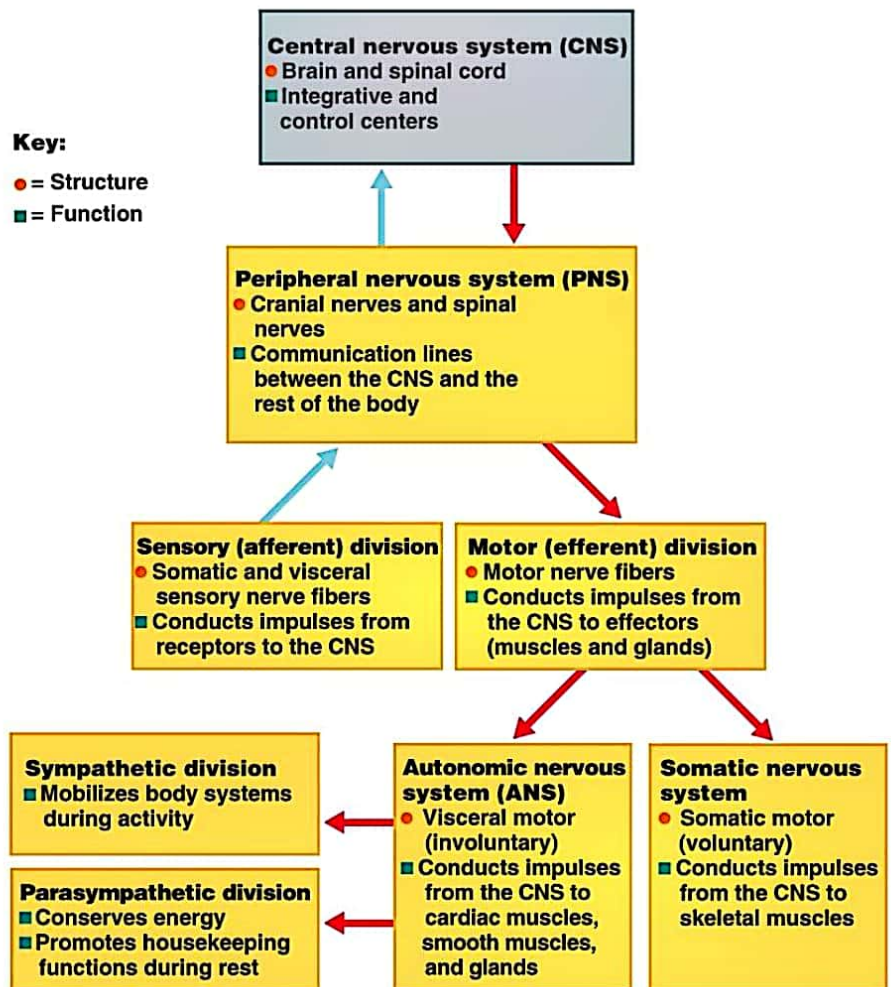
Central nervous system (CNS)
● Brain and spinal cord
■ Integrative and control centers

Key:
● = Structure
■ = Function

Peripheral nervous system (PNS)
● Cranial nerves and spinal nerves
■ Communication lines between the CNS and the rest of the body

Sensory (afferent) division
● Somatic and visceral sensory nerve fibers
■ Conducts impulses from receptors to the CNS

Motor (efferent) division
● Motor nerve fibers
■ Conducts impulses from the CNS to effectors (muscles and glands)

Sympathetic division
■ Mobilizes body systems during activity

Parasympathetic division
■ Conserves energy
■ Promotes housekeeping functions during rest

Autonomic nervous system (ANS)
● Visceral motor (involuntary)
■ Conducts impulses from the CNS to cardiac muscles, smooth muscles, and glands

Somatic nervous system
● Somatic motor (voluntary)
■ Conducts impulses from the CNS to skeletal muscles